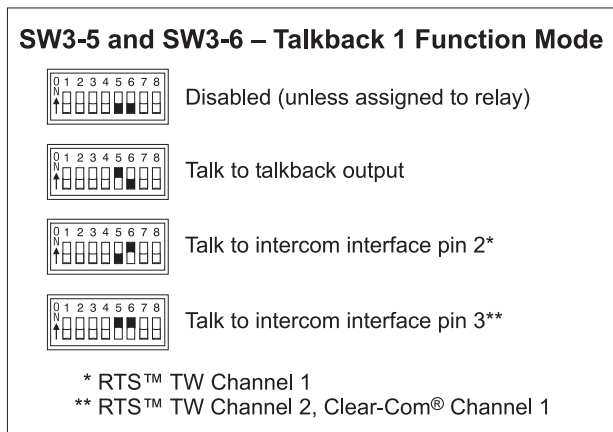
SW3-5 and SW3-6 – Talkback 1 Function Mode

O N 1 2 3 4 5 6 7 8

Disabled (unless assigned to relay)

O N 1 2 3 4 5 6 7 8

Talk to talkback output

O N 1 2 3 4 5 6 7 8

Talk to intercom interface pin 2*

O N 1 2 3 4 5 6 7 8

Talk to intercom interface pin 3**

* RTS™ TW Channel 1
** RTS™ TW Channel 2, Clear-Com® Channel 1